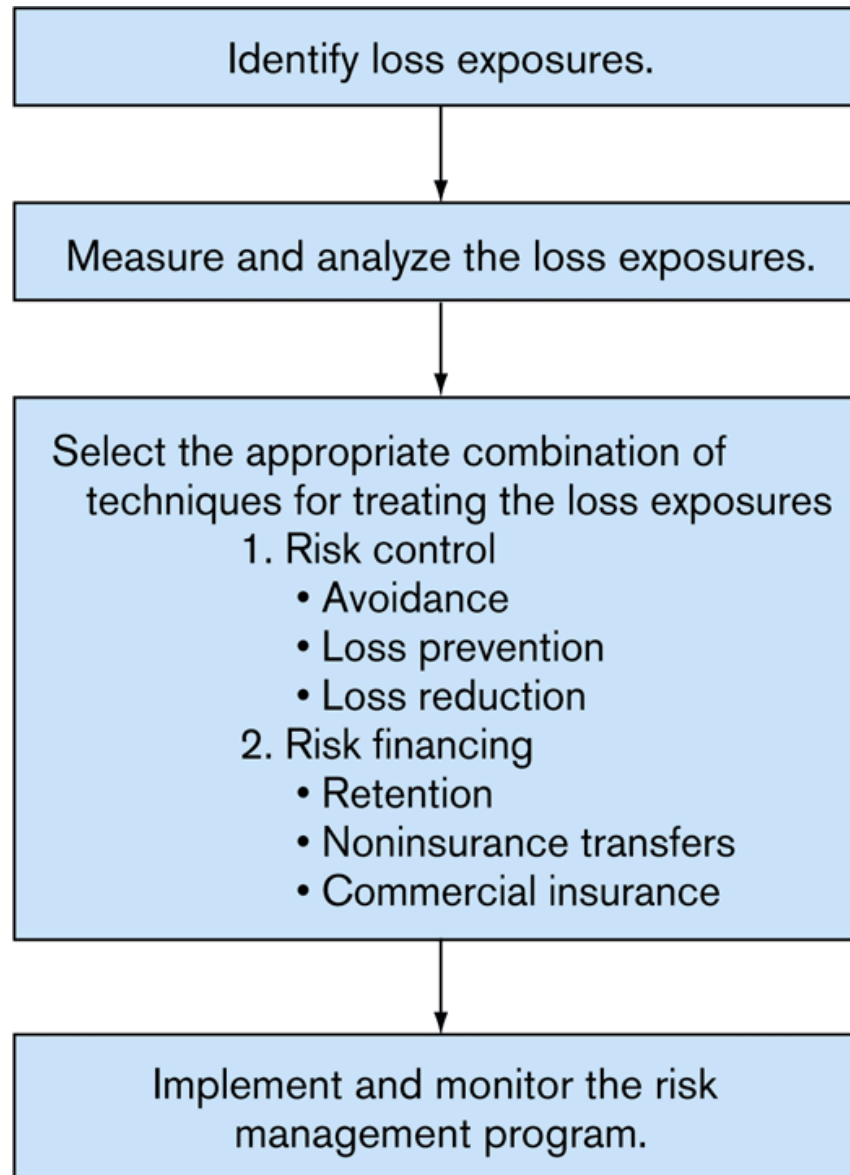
Identify loss exposures.

Measure and analyze the loss exposures.

Select the appropriate combination of techniques for treating the loss exposures
1. Risk control
• Avoidance
• Loss prevention
• Loss reduction
2. Risk financing
• Retention
• Noninsurance transfers
• Commercial insurance

Implement and monitor the risk management program.